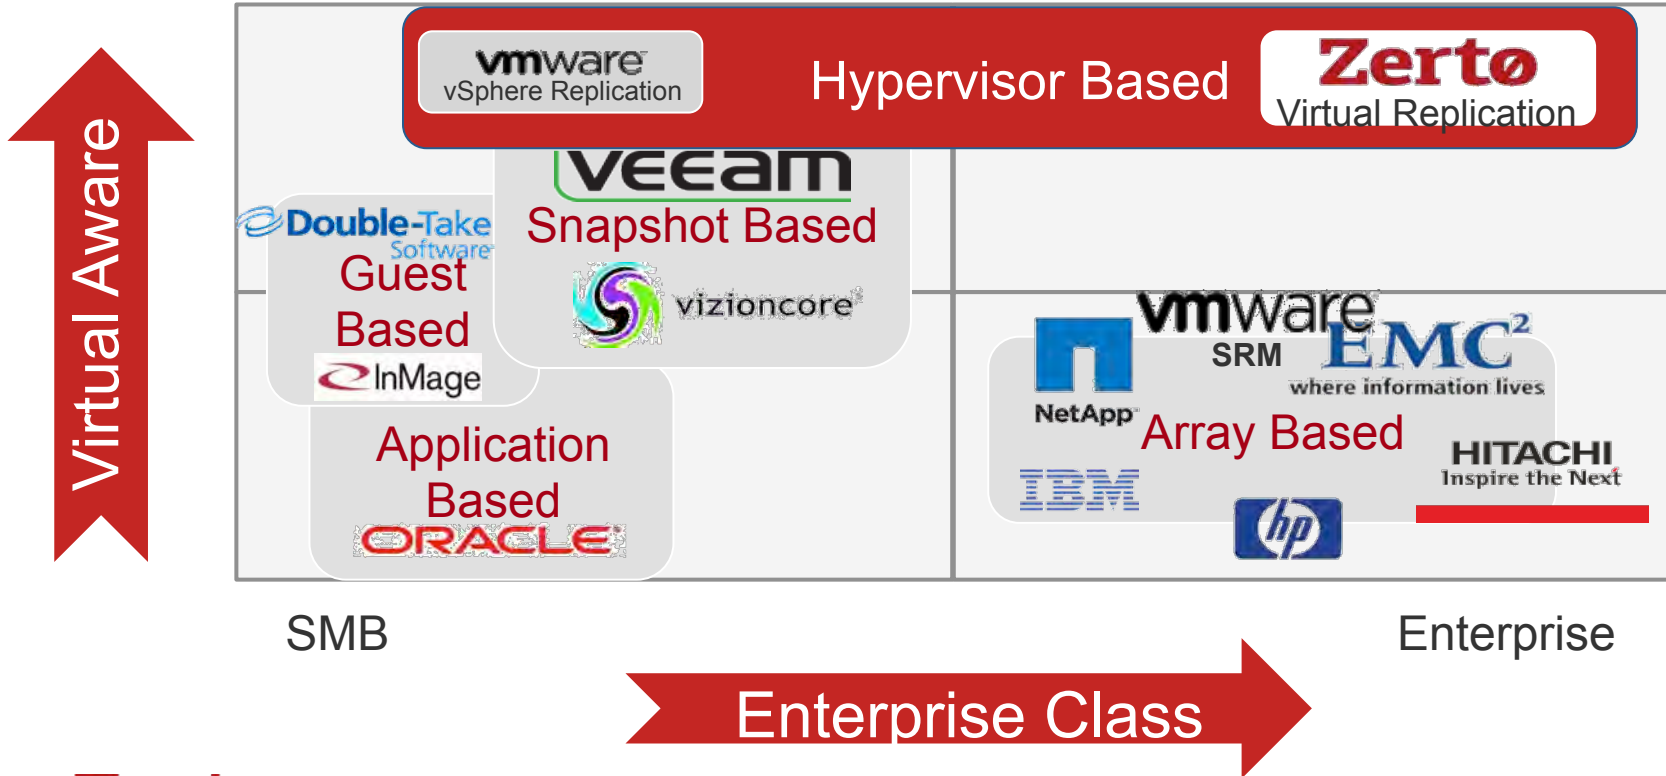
Virtual Aware

vmware
vSphere Replication

Hypervisor Based

Zerto
Virtual Replication

Double-Take Software
Guest Based
InMage

veeam
Snapshot Based
vizioncore

Application Based
ORACLE

vmware
SRM
NetApp
EMC²
where information lives
Array Based
HITACHI
Inspire the Next
IBM
hp

SMB

Enterprise

Enterprise Class